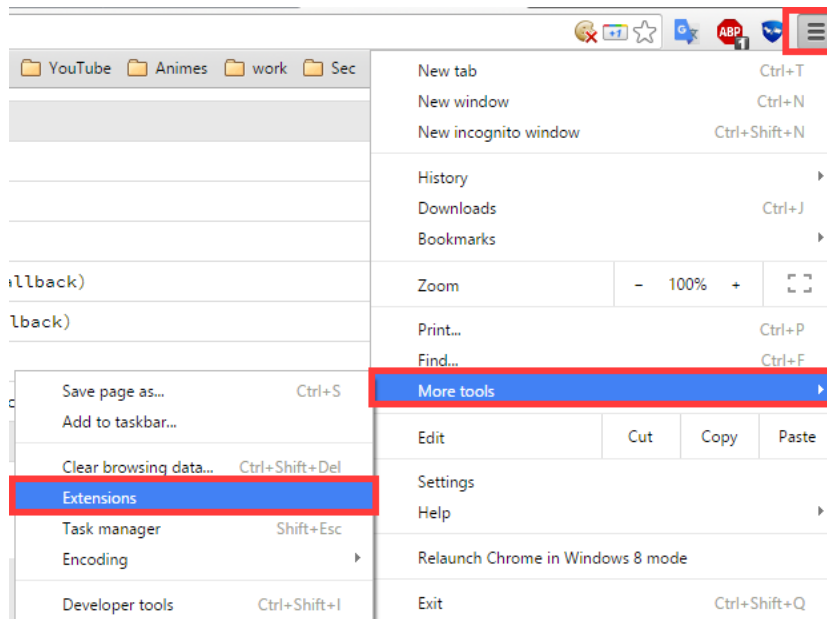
+1 ABP 1

YouTube Animes work Sec

allback)
lback)

New tab Ctrl+T
New window Ctrl+N
New incognito window Ctrl+Shift+N

History
Downloads Ctrl+J
Bookmarks

Zoom – 100% +

Print... Ctrl+P
Find... Ctrl+F
More tools

Edit Cut Copy Paste

Settings
Help

Relaunch Chrome in Windows 8 mode

Exit Ctrl+Shift+Q

Save page as... Ctrl+S
Add to taskbar...

Clear browsing data... Ctrl+Shift+Del
Extensions
Task manager Shift+Esc
Encoding

Developer tools Ctrl+Shift+I